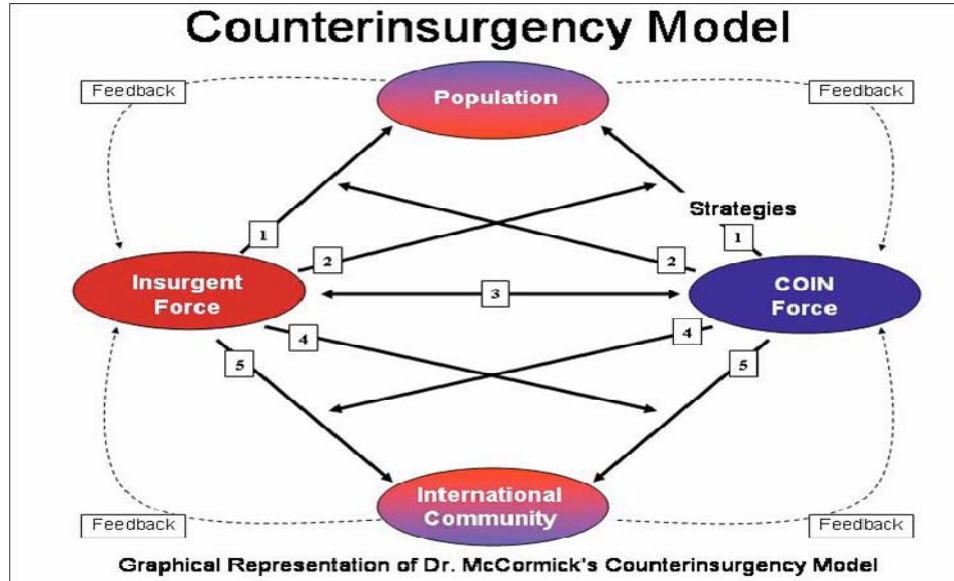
Counterinsurgency Model

Feedback

Population

Feedback

Strategies

1

1

2

2

Insurgent Force

3

COIN Force

4

4

5

5

Feedback

International Community

Feedback

Graphical Representation of Dr. McCormick's Counterinsurgency Model